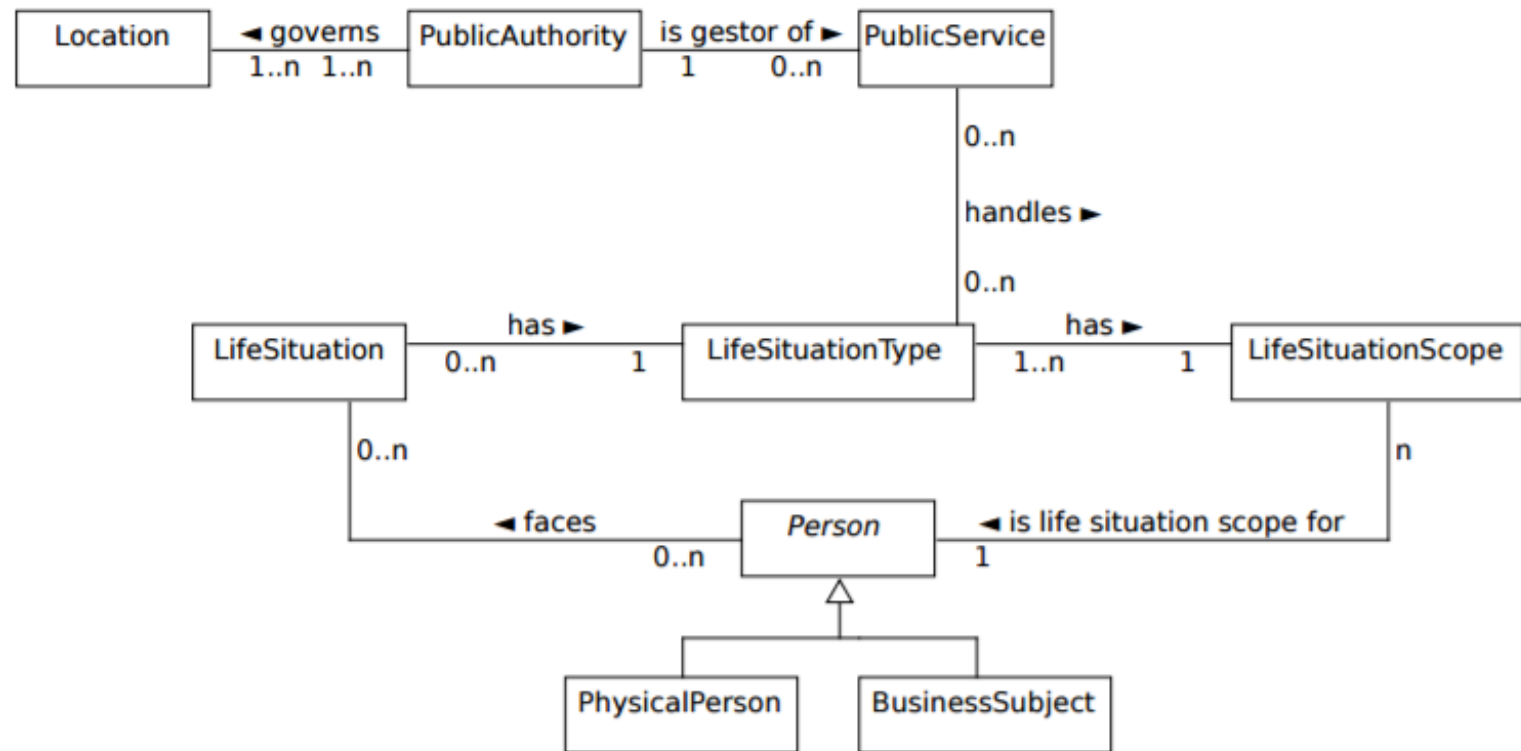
Location
◄ governs
1..n 1..n
PublicAuthority
is gestor of ►
1 0..n
PublicService
0..n
handles ►
0..n
LifeSituation
has ►
0..n 1
LifeSituationType
has ►
1..n 1
LifeSituationScope
0..n
n
◄ faces
0..n
Person
◄ is life situation scope for
1
PhysicalPerson
BusinessSubject